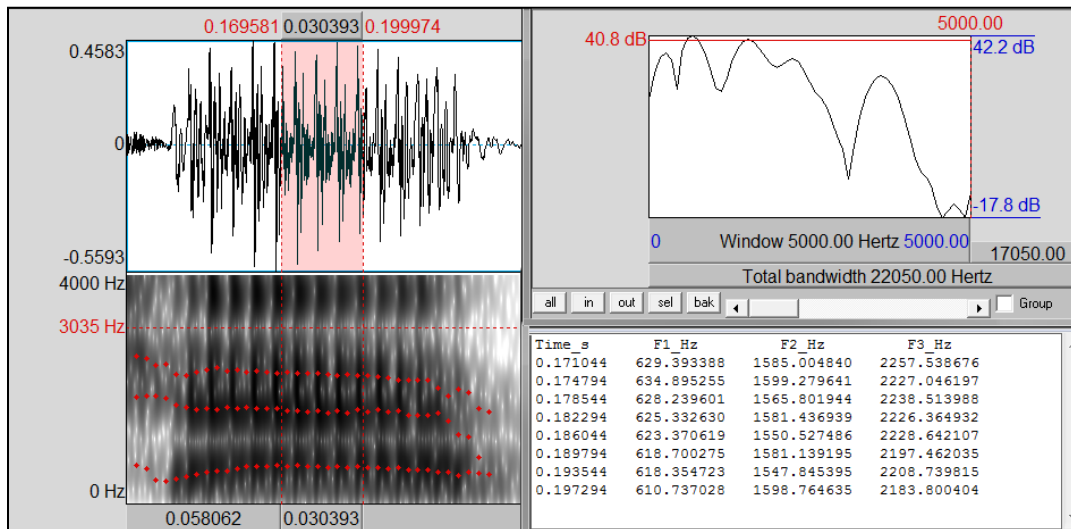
0.169581 0.030393 0.199974

0.4583

0

-0.5593

4000 Hz

3035 Hz

0 Hz

0.058062 0.030393

5000.00

40.8 dB

42.2 dB

-17.8 dB

0 Window 5000.00 Hertz 5000.00

17050.00

Total bandwidth 22050.00 Hertz

all in out sel bak Group

| Time_s | F1_Hz | F2_Hz | F3_Hz |
|---|---|---|---|
| 0.171044 | 629.393388 | 1585.004840 | 2257.538676 |
| 0.174794 | 634.895255 | 1599.279641 | 2227.046197 |
| 0.178544 | 628.239601 | 1565.801944 | 2238.513988 |
| 0.182294 | 625.332630 | 1581.436939 | 2226.364932 |
| 0.186044 | 623.370619 | 1550.527486 | 2228.642107 |
| 0.189794 | 618.700275 | 1581.139195 | 2197.462035 |
| 0.193544 | 618.354723 | 1547.845395 | 2208.739815 |
| 0.197294 | 610.737028 | 1598.764635 | 2183.800404 |